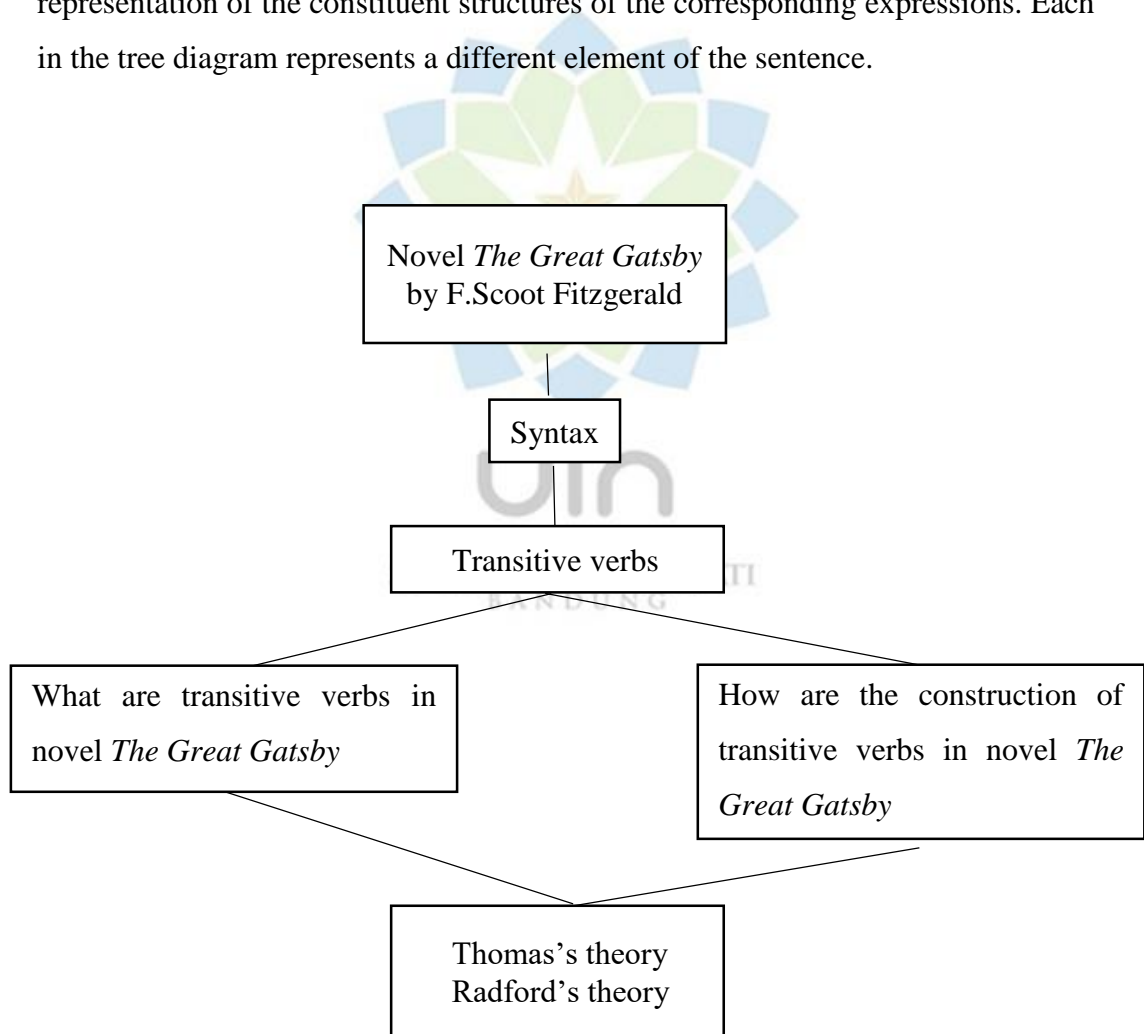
representation of the constituent structures of the corresponding expressions. Each in the tree diagram represents a different element of the sentence.

Novel *The Great Gatsby* by F.Scoot Fitzgerald

Syntax

Transitive verbs

What are transitive verbs in novel *The Great Gatsby*

How are the construction of transitive verbs in novel *The Great Gatsby*

Thomas's theory
Radford's theory